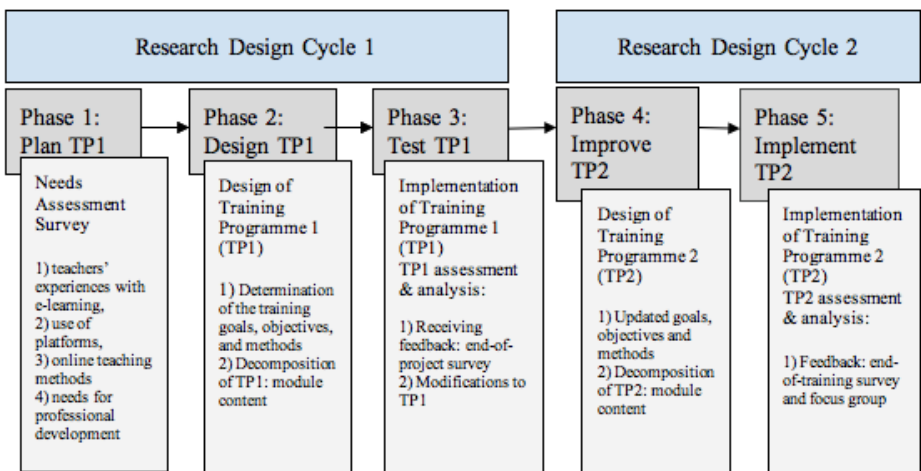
Research Design Cycle 1

Research Design Cycle 2

Phase 1: Plan TP1

Needs Assessment Survey

1) teachers' experiences with e-learning,
2) use of platforms,
3) online teaching methods
4) needs for professional development

Phase 2: Design TP1

Design of Training Programme 1 (TP1)

1) Determination of the training goals, objectives, and methods
2) Decomposition of TP1: module content

Phase 3: Test TP1

Implementation of Training Programme 1 (TP1)
TP1 assessment & analysis:

1) Receiving feedback: end-of-project survey
2) Modifications to TP1

Phase 4: Improve TP2

Design of Training Programme 2 (TP2)

1) Updated goals, objectives and methods
2) Decomposition of TP2: module content

Phase 5: Implement TP2

Implementation of Training Programme 2 (TP2)
TP2 assessment & analysis:

1) Feedback: end-of-training survey and focus group